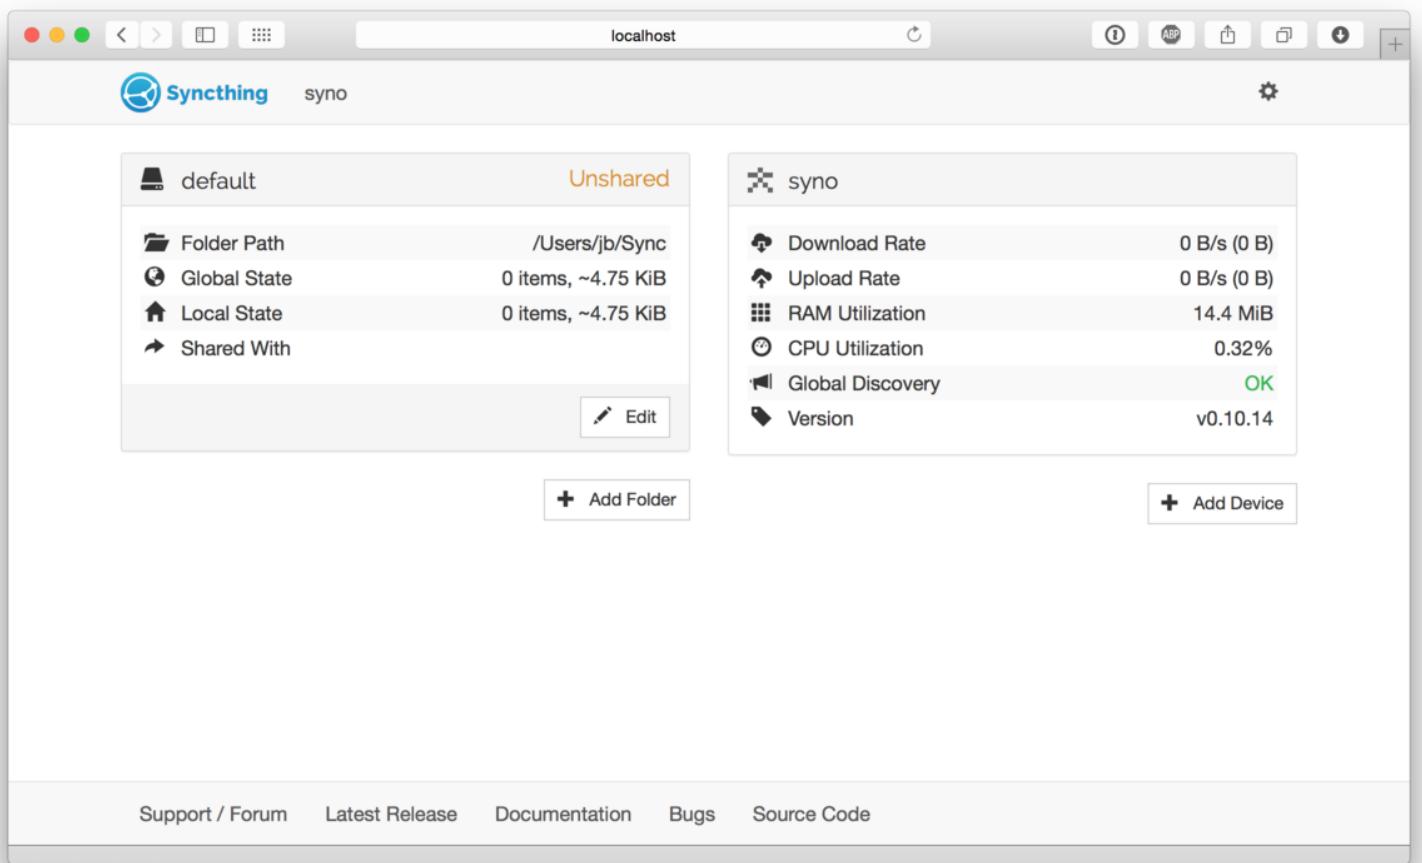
localhost

ABP

Syncthing syno

default Unshared

Folder Path /Users/jb/Sync
Global State 0 items, ~4.75 KiB
Local State 0 items, ~4.75 KiB
Shared With

Edit

Add Folder

syno

Download Rate 0 B/s (0 B)
Upload Rate 0 B/s (0 B)
RAM Utilization 14.4 MiB
CPU Utilization 0.32%
Global Discovery OK
Version v0.10.14

Add Device

Support / Forum Latest Release Documentation Bugs Source Code